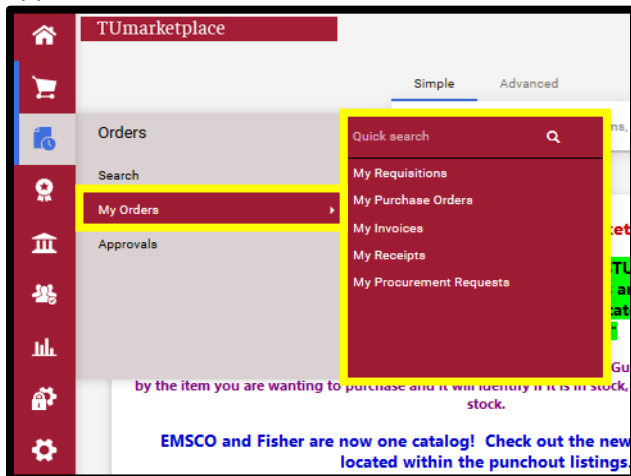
TUmarketplace

Simple Advanced

Orders

Search

My Orders

Approvals

Quick search

My Requisitions

My Purchase Orders

My Invoices

My Receipts

My Procurement Requests

by the item you are wanting to purchase and it will identify if it is in stock, stock.

EMSCO and Fisher are now one catalog! Check out the new located within the punchout listings.